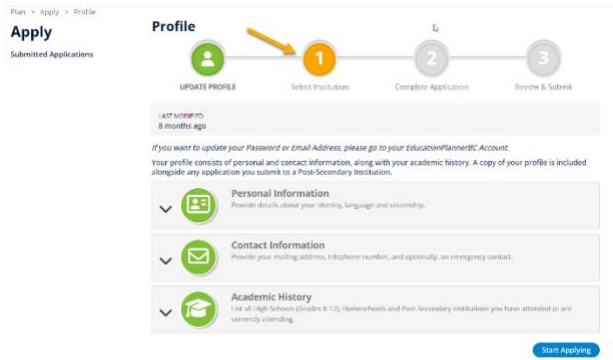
Plan > Apply > Profile

Apply

Submitted Applications

Profile

UPDATE PROFILE

1

Select Institution

2

Complete Application

3

Review & Submit

LAST MODIFIED
8 months ago

If you want to update your Password or Email Address, please go to your EducationPlannerBC Account.

Your profile consists of personal and contact information, along with your academic history. A copy of your profile is included alongside any application you submit to a Post-Secondary Institution.

Personal Information
Provide details about your identity, language and citizenship.

Contact Information
Provide your mailing address, telephone number, and optionally, an emergency contact.

Academic History
List all High Schools (Grades 8-12), Homeschools and Post-Secondary Institutions you have attended or are currently attending.

Start Applying